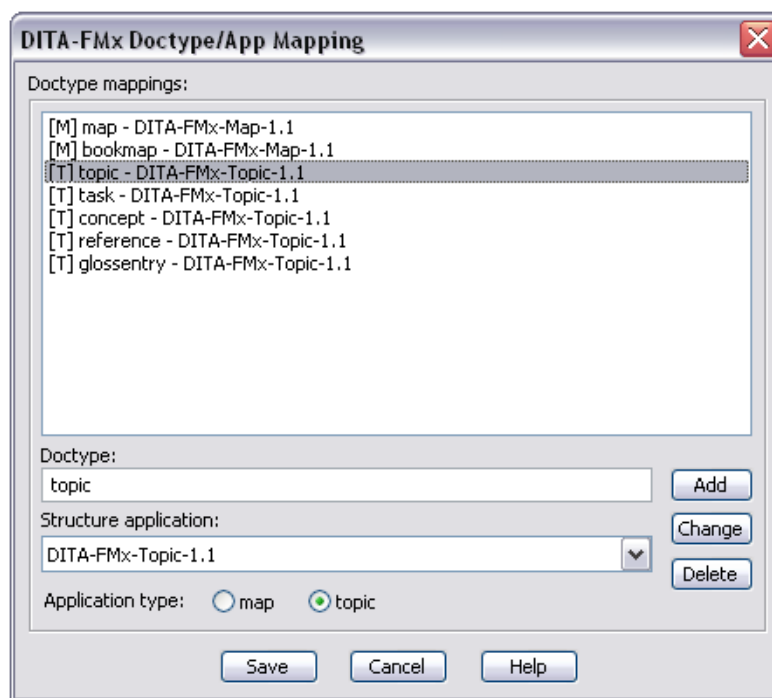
DITA-FMx Doctype/App Mapping

Doctype mappings:

[M] map - DITA-FMx-Map-1.1
[M] bookmap - DITA-FMx-Map-1.1
[T] topic - DITA-FMx-Topic-1.1
[T] task - DITA-FMx-Topic-1.1
[T] concept - DITA-FMx-Topic-1.1
[T] reference - DITA-FMx-Topic-1.1
[T] glossentry - DITA-FMx-Topic-1.1

Doctype:
topic
Add
Structure application:
Change
DITA-FMx-Topic-1.1
Delete
Application type: map topic

Save Cancel Help